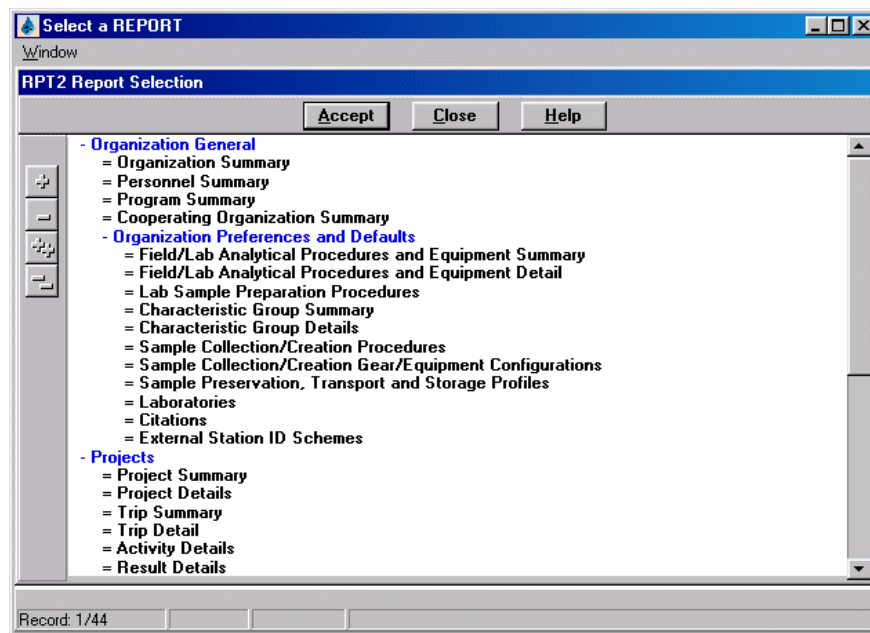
Select a REPORT
Window
RPT2 Report Selection
Accept
Close
Help
- Organization General
= Organization Summary
= Personnel Summary
= Program Summary
= Cooperating Organization Summary
- Organization Preferences and Defaults
= Field/Lab Analytical Procedures and Equipment Summary
= Field/Lab Analytical Procedures and Equipment Detail
= Lab Sample Preparation Procedures
= Characteristic Group Summary
= Characteristic Group Details
= Sample Collection/Creation Procedures
= Sample Collection/Creation Gear/Equipment Configurations
= Sample Preservation, Transport and Storage Profiles
= Laboratories
= Citations
= External Station ID Schemes
- Projects
= Project Summary
= Project Details
= Trip Summary
= Trip Detail
= Activity Details
= Result Details
Record: 1/44